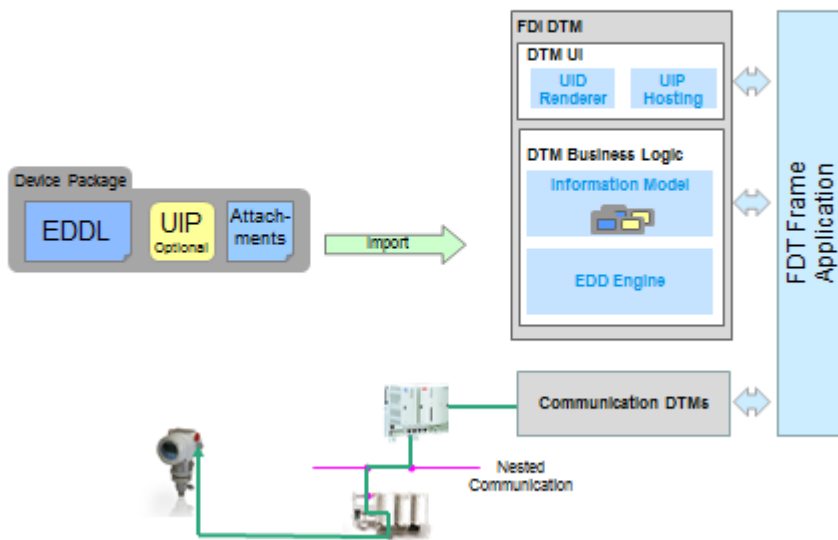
Device Package

EDDL

UIP
Optional

Attachments

Import

FDI DTM

DTM UI

UID Renderer

UIP Hosting

DTM Business Logic

Information Model

EDD Engine

FDT Frame Application

Communication DTMs

Nested Communication